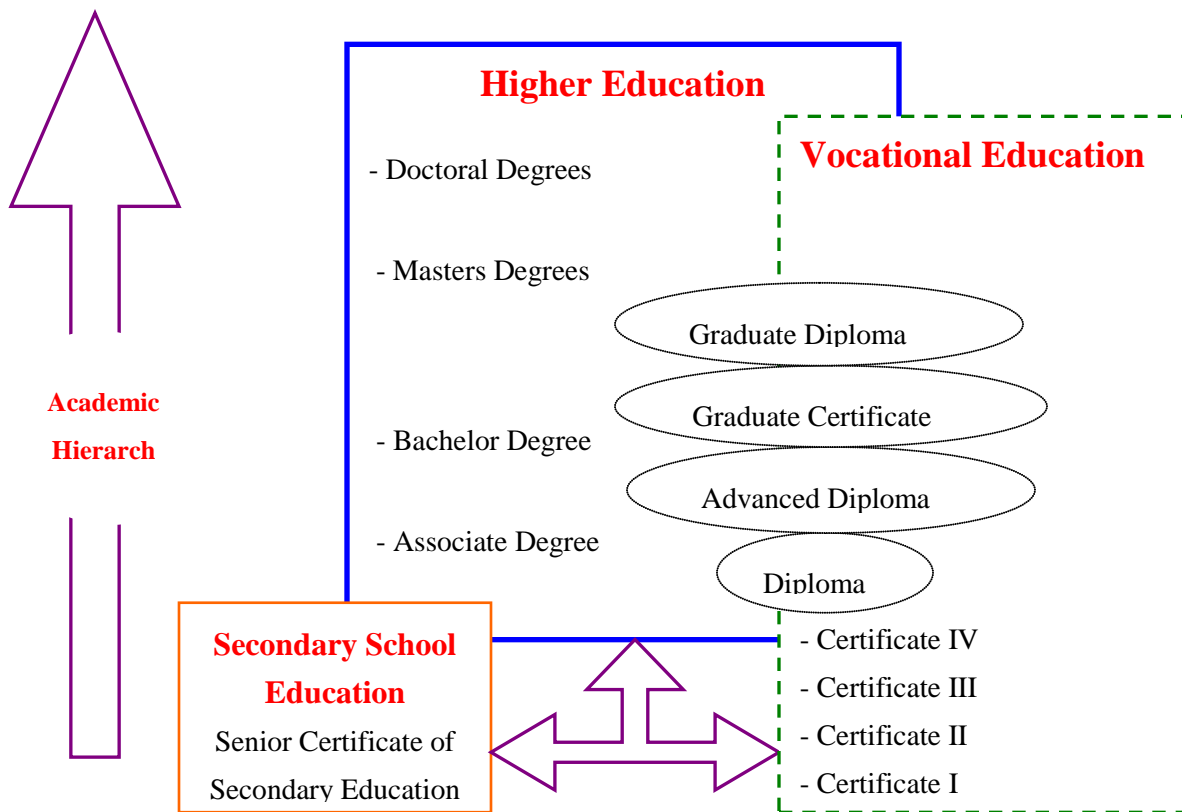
Higher Education

Vocational Education

- Doctoral Degrees

- Masters Degrees

Graduate Diploma

Graduate Certificate

Advanced Diploma

Diploma

- Bachelor Degree

- Associate Degree

Academic Hierarch

Secondary School Education

Senior Certificate of Secondary Education

- Certificate IV

- Certificate III

- Certificate II

- Certificate I